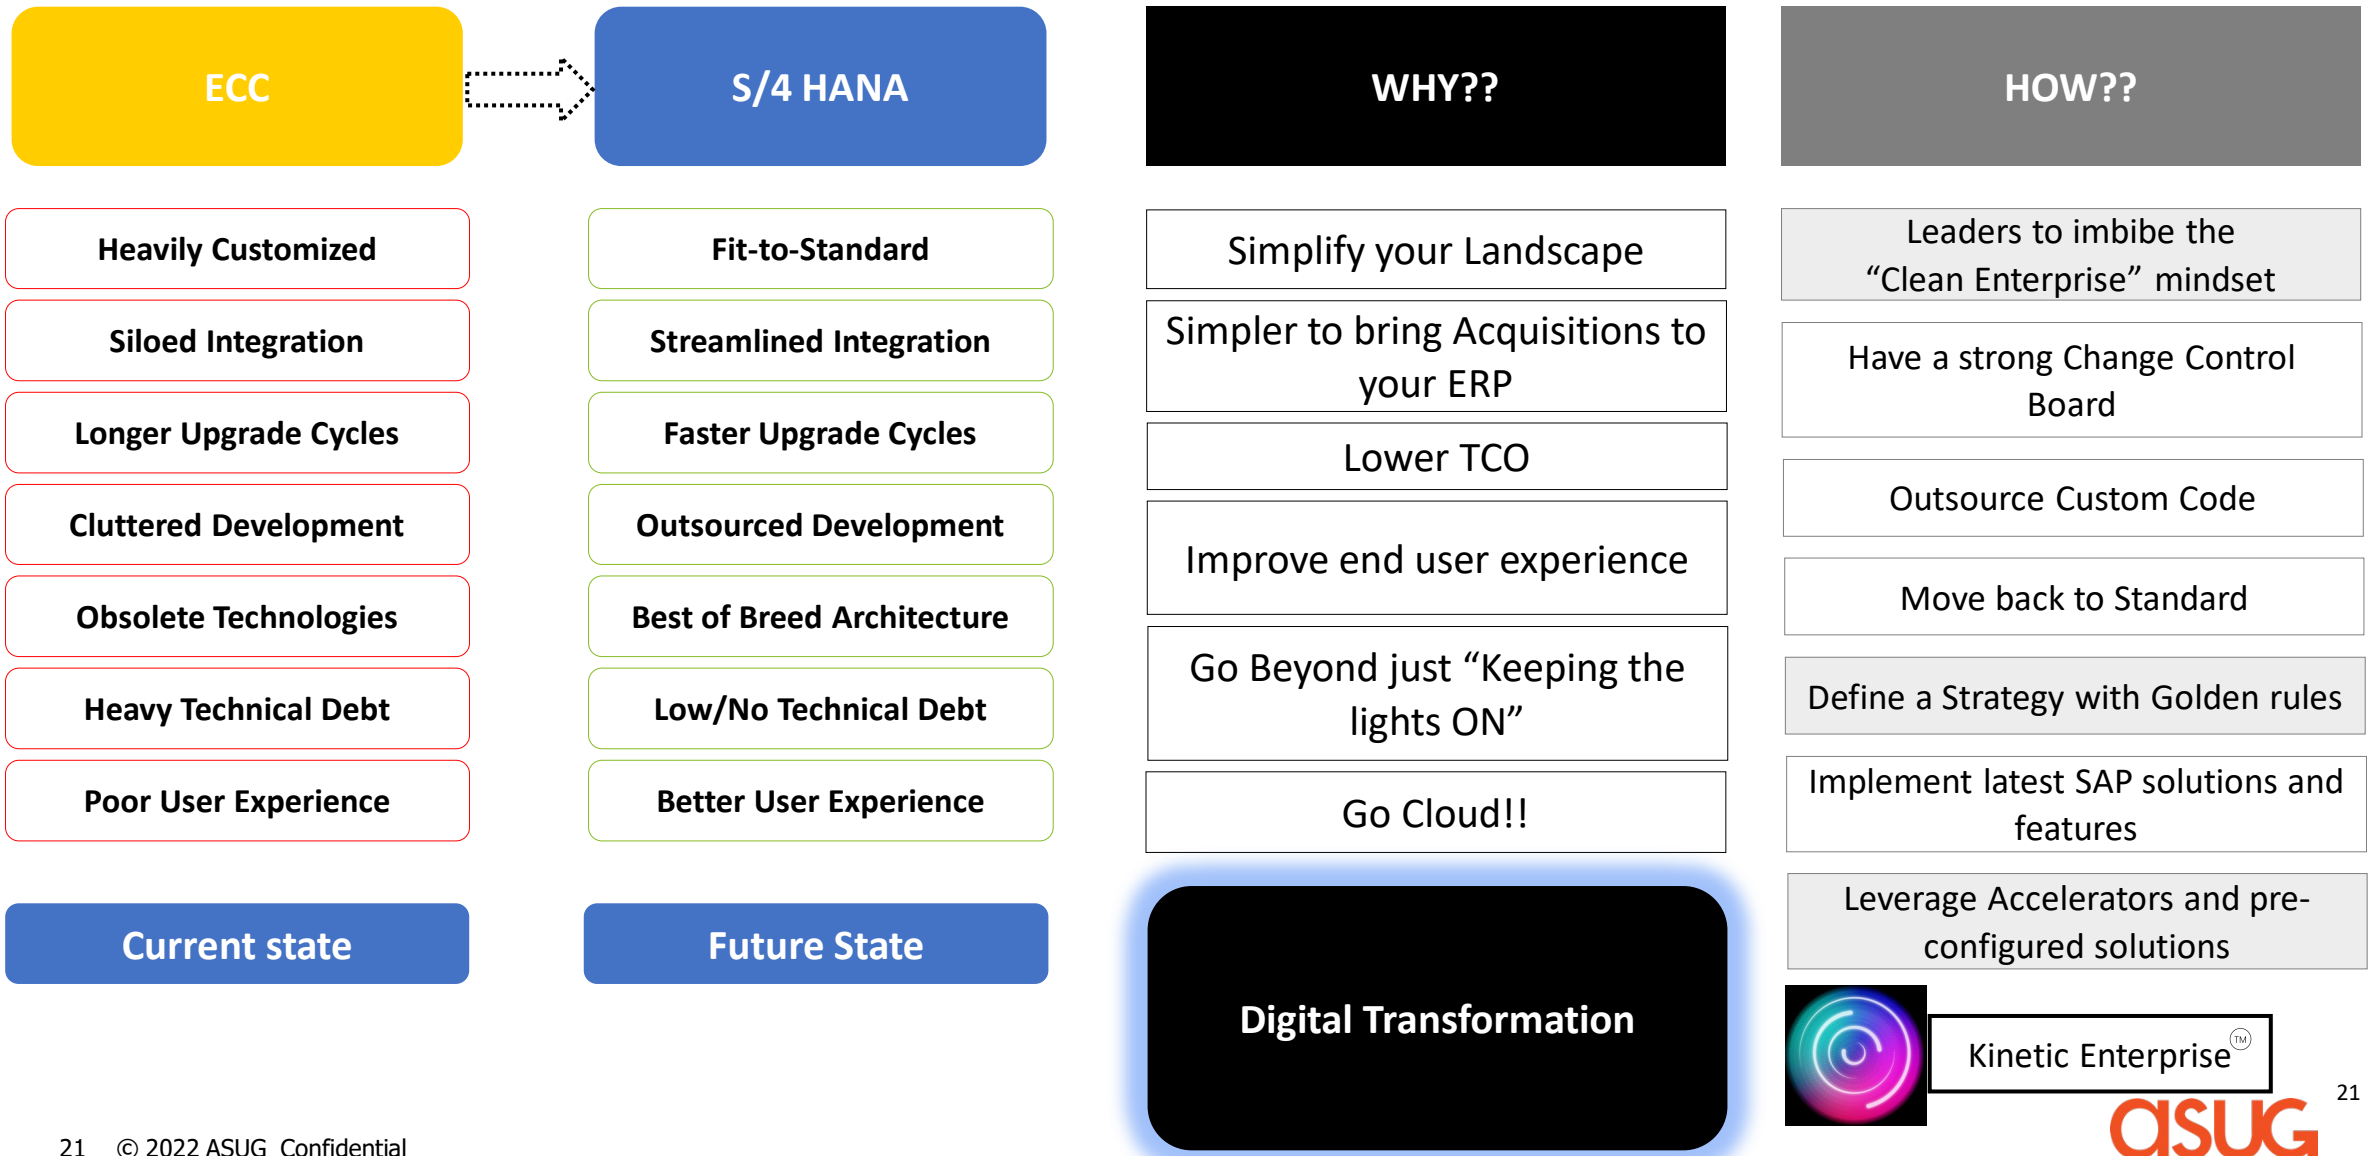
ECC

S/4 HANA

WHY??

HOW??

Heavily Customized

Siloed Integration

Longer Upgrade Cycles

Cluttered Development

Obsolete Technologies

Heavy Technical Debt

Poor User Experience

Current state

Fit-to-Standard

Streamlined Integration

Faster Upgrade Cycles

Outsourced Development

Best of Breed Architecture

Low/No Technical Debt

Better User Experience

Future State

Simplify your Landscape

Simpler to bring Acquisitions to your ERP

Lower TCO

Improve end user experience

Go Beyond just "Keeping the lights ON"

Go Cloud!!

Digital Transformation

Leaders to imbibe the "Clean Enterprise" mindset

Have a strong Change Control Board

Outsource Custom Code

Move back to Standard

Define a Strategy with Golden rules

Implement latest SAP solutions and features

Leverage Accelerators and pre-configured solutions

Kinetic Enterprise™

21

asug

21 © 2022 ASUG Confidential